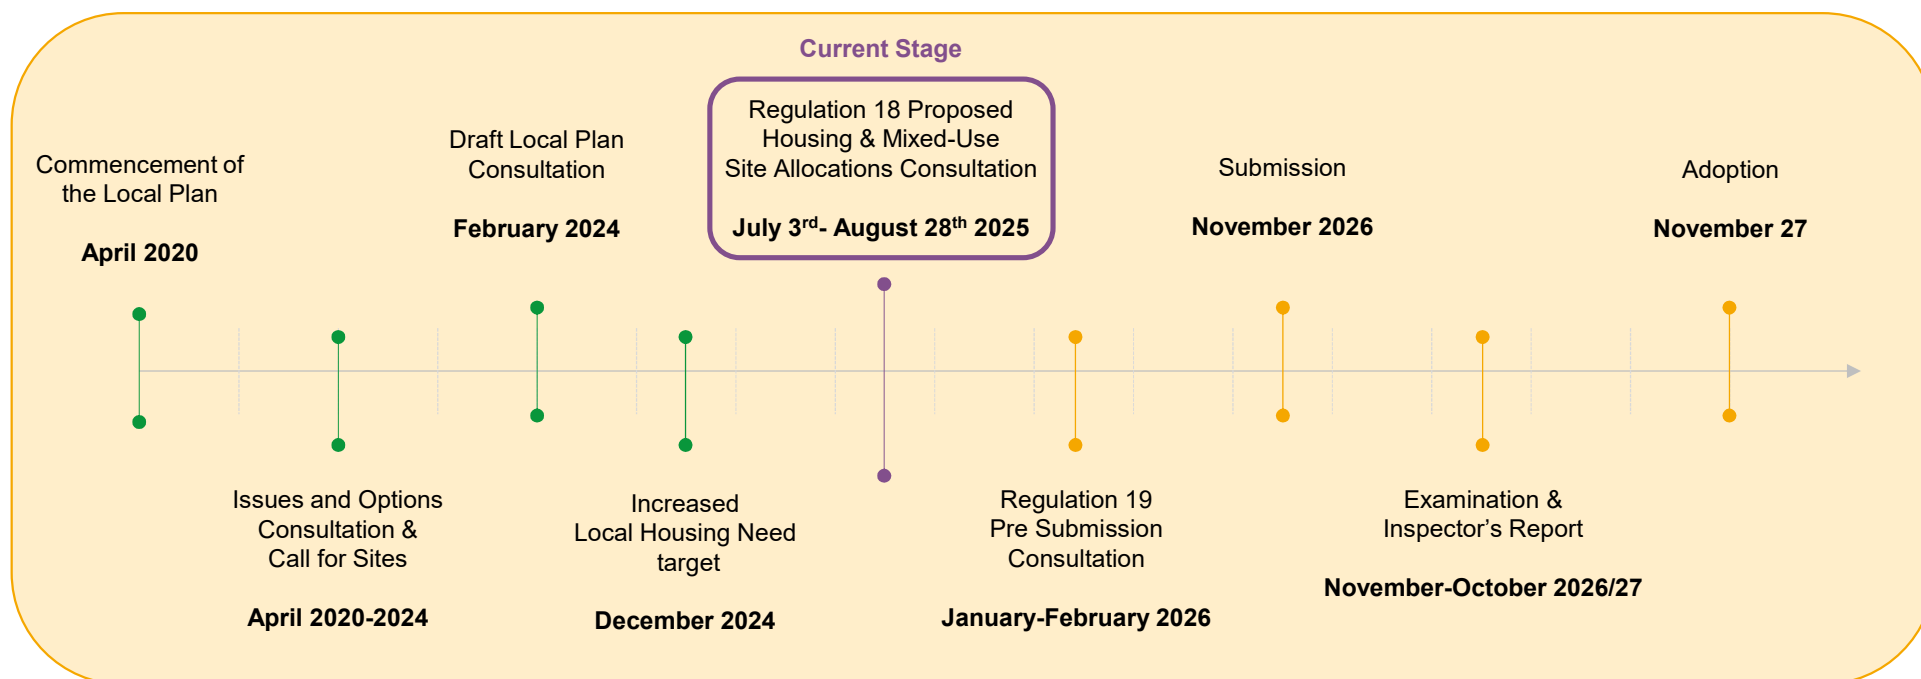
Current Stage

Commencement of the Local Plan

April 2020

Draft Local Plan Consultation

February 2024

Regulation 18 Proposed Housing & Mixed-Use Site Allocations Consultation

July 3$^{rd}$- August 28$^{th}$ 2025

Submission

November 2026

Adoption

November 27

Issues and Options Consultation & Call for Sites

April 2020-2024

Increased Local Housing Need target

December 2024

Regulation 19 Pre Submission Consultation

January-February 2026

Examination & Inspector's Report

November-October 2026/27